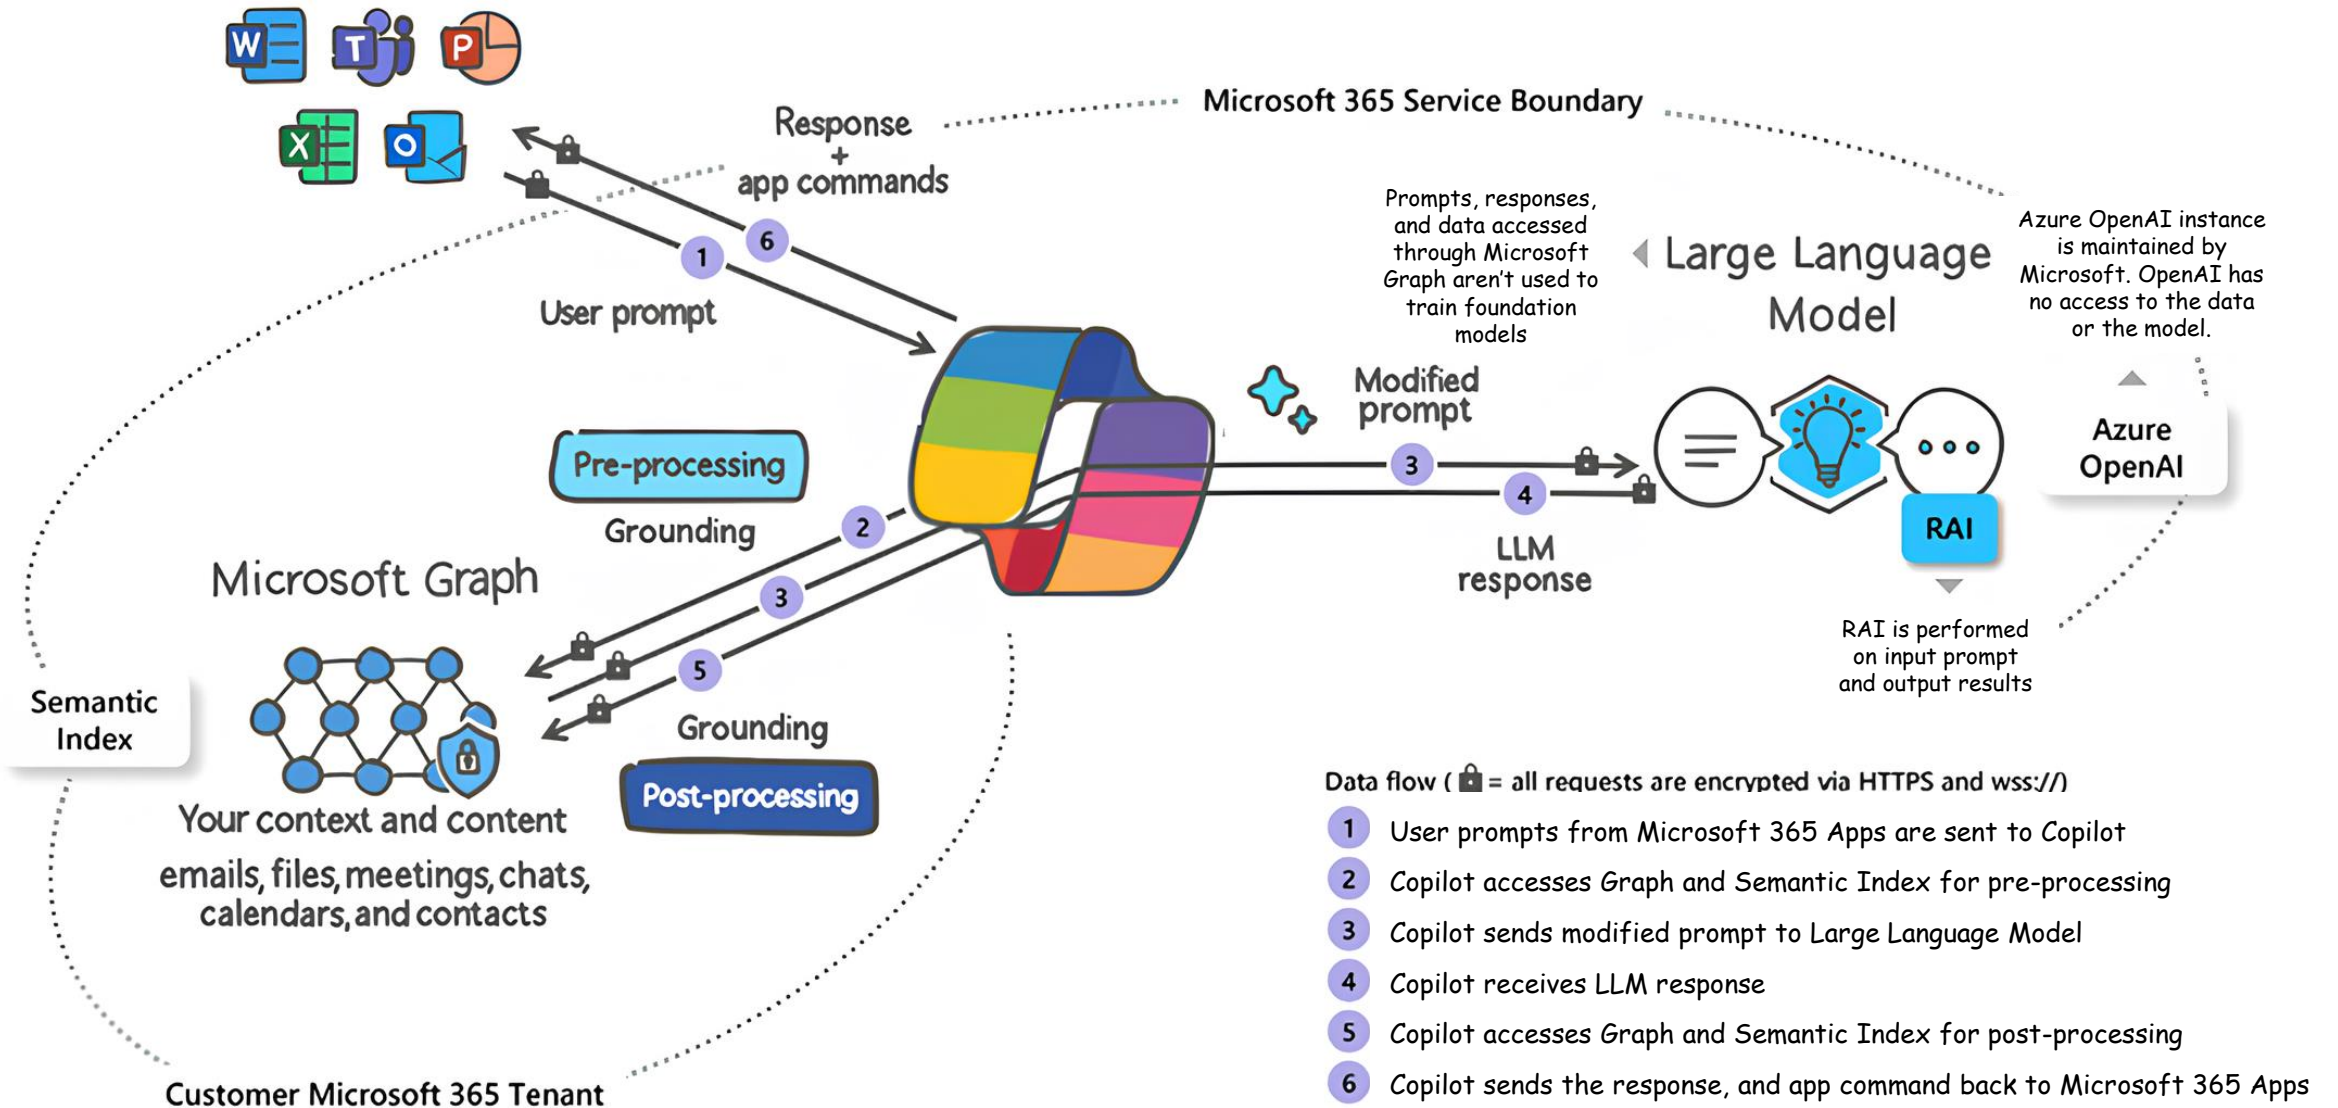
Microsoft 365 Service Boundary

Response + app commands

6

1

User prompt

Prompts, responses, and data accessed through Microsoft Graph aren't used to train foundation models

Large Language Model

Azure OpenAI instance is maintained by Microsoft. OpenAI has no access to the data or the model.

Modified prompt

3

4

LLM response

Azure OpenAI

RAI

RAI is performed on input prompt and output results

Pre-processing

Grounding

2

3

5

Microsoft Graph

Semantic Index

Grounding

Post-processing

Your context and content

emails, files, meetings, chats, calendars, and contacts

Customer Microsoft 365 Tenant

Data flow ( = all requests are encrypted via HTTPS and wss://)

1 User prompts from Microsoft 365 Apps are sent to Copilot

2 Copilot accesses Graph and Semantic Index for pre-processing

3 Copilot sends modified prompt to Large Language Model

4 Copilot receives LLM response

5 Copilot accesses Graph and Semantic Index for post-processing

6 Copilot sends the response, and app command back to Microsoft 365 Apps